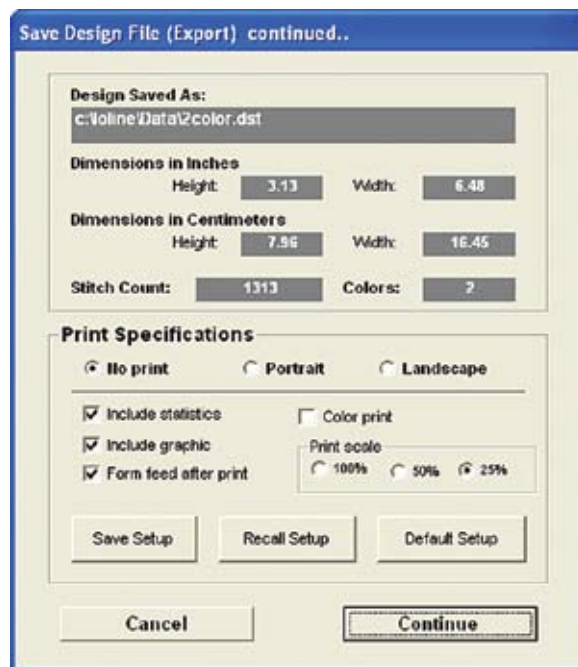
Save Design File (Export) continued..

Design Saved As:
c:\loline\Data\2color.dst

Dimensions in Inches
Height: 3.13 Width: 6.48

Dimensions in Centimeters
Height: 7.96 Width: 16.45

Stitch Count: 1313 Colors: 2

Print Specifications
No print Portrait Landscape

Include statistics
Include graphic
Form feed after print

Color print
Print scale
100% 50% 25%

Save Setup Recall Setup Default Setup

Cancel Continue